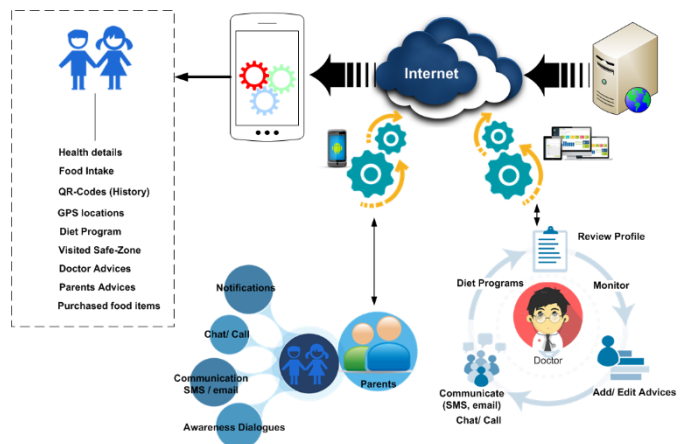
Health details
Food Intake
QR-Codes (History)
GPS locations
Diet Program
Visited Safe-Zone
Doctor Advices
Parents Advices
Purchased food items

Internet

Notifications
Chat/ Call
Communication SMS / email
Awareness Dialogues
Parents

Review Profile
Diet Programs
Monitor
Doctor
Add/ Edit Advices
Communicate (SMS, email)
Chat/ Call